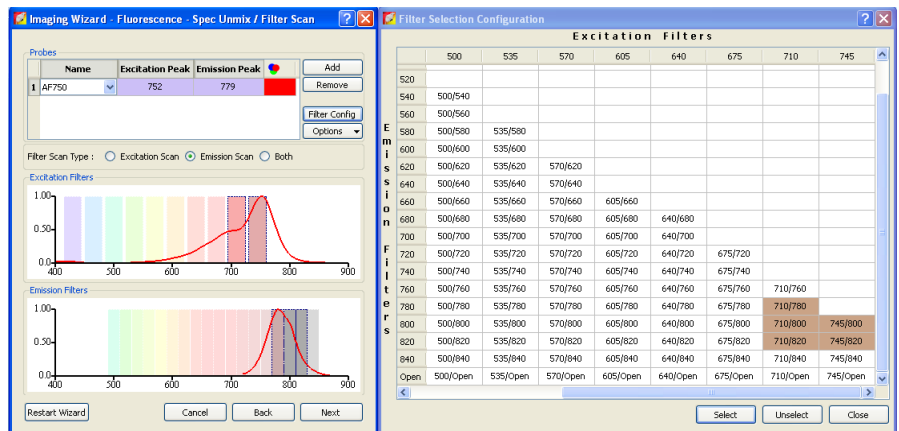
Imaging Wizard - Fluorescence - Spec Unmix / Filter Scan

Probes

| | Name | Excitation Peak | Emission Peak | |
|---|---|---|---|---|
| 1 | AF750 | 752 | 779 | |

Add
Remove
Filter Config
Options

Filter Scan Type : Excitation Scan Emission Scan Both

Excitation Filters

1.00
0.50
0.0
400 500 600 700 800 900

Emission Filters

1.00
0.50
0.0
400 500 600 700 800 900

Restart Wizard
Cancel
Back
Next

Filter Selection Configuration

Excitation Filters

Emission Filters

| | 500 | 535 | 570 | 605 | 640 | 675 | 710 | 745 |
|---|---|---|---|---|---|---|---|---|
| 520 | | | | | | | | |
| 540 | 500/540 | | | | | | | |
| 560 | 500/560 | | | | | | | |
| 580 | 500/580 | 535/580 | | | | | | |
| 600 | 500/600 | 535/600 | | | | | | |
| 620 | 500/620 | 535/620 | 570/620 | | | | | |
| 640 | 500/640 | 535/640 | 570/640 | | | | | |
| 660 | 500/660 | 535/660 | 570/660 | 605/660 | | | | |
| 680 | 500/680 | 535/680 | 570/680 | 605/680 | 640/680 | | | |
| 700 | 500/700 | 535/700 | 570/700 | 605/700 | 640/700 | | | |
| 720 | 500/720 | 535/720 | 570/720 | 605/720 | 640/720 | 675/720 | | |
| 740 | 500/740 | 535/740 | 570/740 | 605/740 | 640/740 | 675/740 | | |
| 760 | 500/760 | 535/760 | 570/760 | 605/760 | 640/760 | 675/760 | 710/760 | |
| 780 | 500/780 | 535/780 | 570/780 | 605/780 | 640/780 | 675/780 | 710/780 | |
| 800 | 500/800 | 535/800 | 570/800 | 605/800 | 640/800 | 675/800 | 710/800 | 745/800 |
| 820 | 500/820 | 535/820 | 570/820 | 605/820 | 640/820 | 675/820 | 710/820 | 745/820 |
| 840 | 500/840 | 535/840 | 570/840 | 605/840 | 640/840 | 675/840 | 710/840 | 745/840 |
| Open | 500/Open | 535/Open | 570/Open | 605/Open | 640/Open | 675/Open | 710/Open | 745/Open |

Select
Unselect
Close